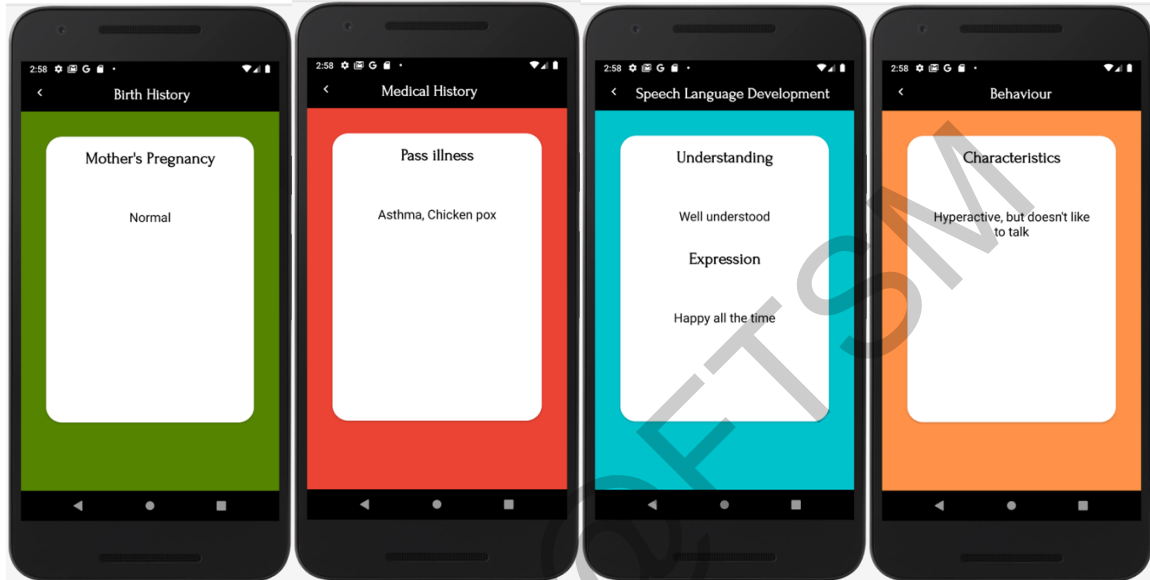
2:58
<
Birth History
Mother's Pregnancy
Normal

2:58
<
Medical History
Pass illness
Asthma, Chicken pox

2:58
<
Speech Language Development
Understanding
Well understood
Expression
Happy all the time

2:58
<
Behaviour
Characteristics
Hyperactive, but doesn't like to talk

©FTSM